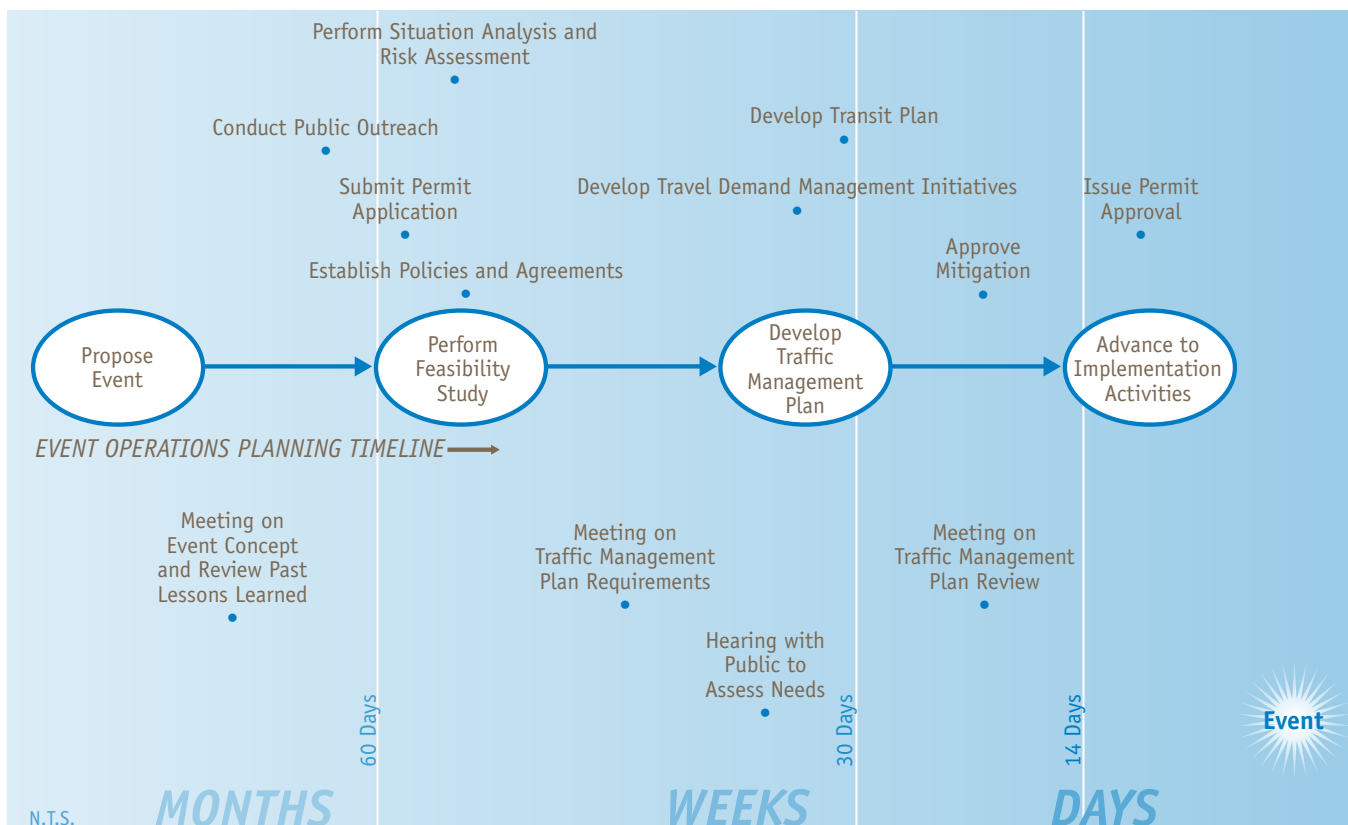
Perform Situation Analysis and Risk Assessment

Conduct Public Outreach

Submit Permit Application

Establish Policies and Agreements

Develop Transit Plan

Develop Travel Demand Management Initiatives

Issue Permit Approval

Approve Mitigation

Propose Event

Perform Feasibility Study

Develop Traffic Management Plan

Advance to Implementation Activities

EVENT OPERATIONS PLANNING TIMELINE

Meeting on Event Concept and Review Past Lessons Learned

Meeting on Traffic Management Plan Requirements

Hearing with Public to Assess Needs

Meeting on Traffic Management Plan Review

60 Days

30 Days

14 Days

Event

N.T.S.

MONTHS

WEEKS

DAYS